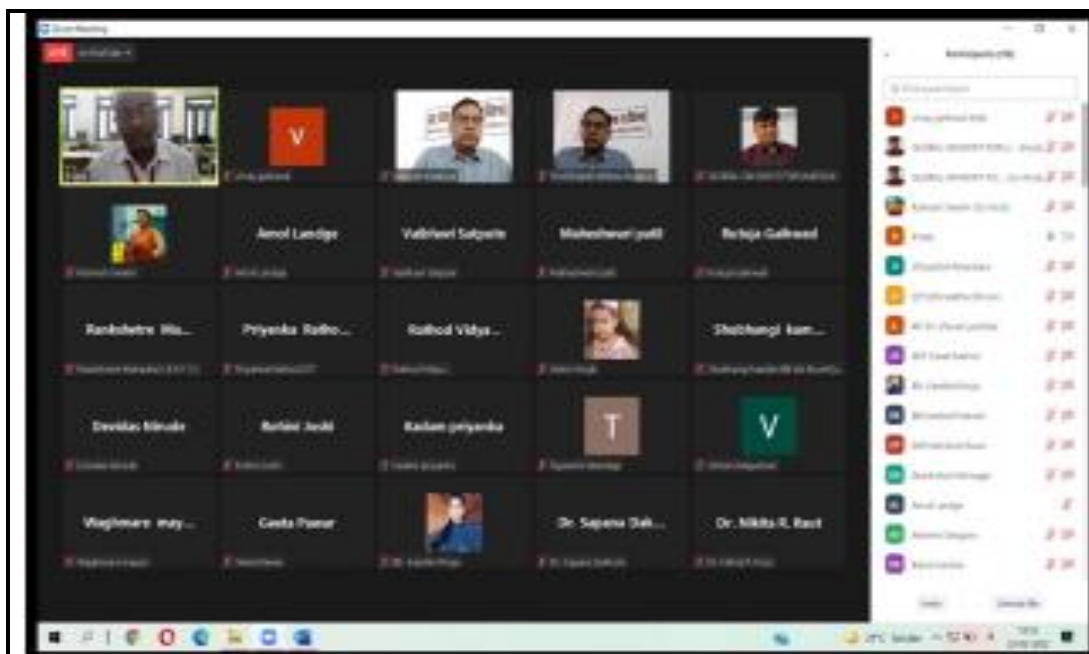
Zoom Meeting

Participants (39)

V

Amol Landge

Vaibhavi Satpute

Maheshwari patil

Rutuja Gaikwad

Rankshetre Ma...

Priyanka Rotho...

Rathod Vidya...

Shubhangi kam...

Devidas Nirude

Rohini Joshi

Kadam priyanka

T

V

Waghmare may...

Geeta Pawar

Dr. Sapana Dak...

Dr. Nikita R. Raut

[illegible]